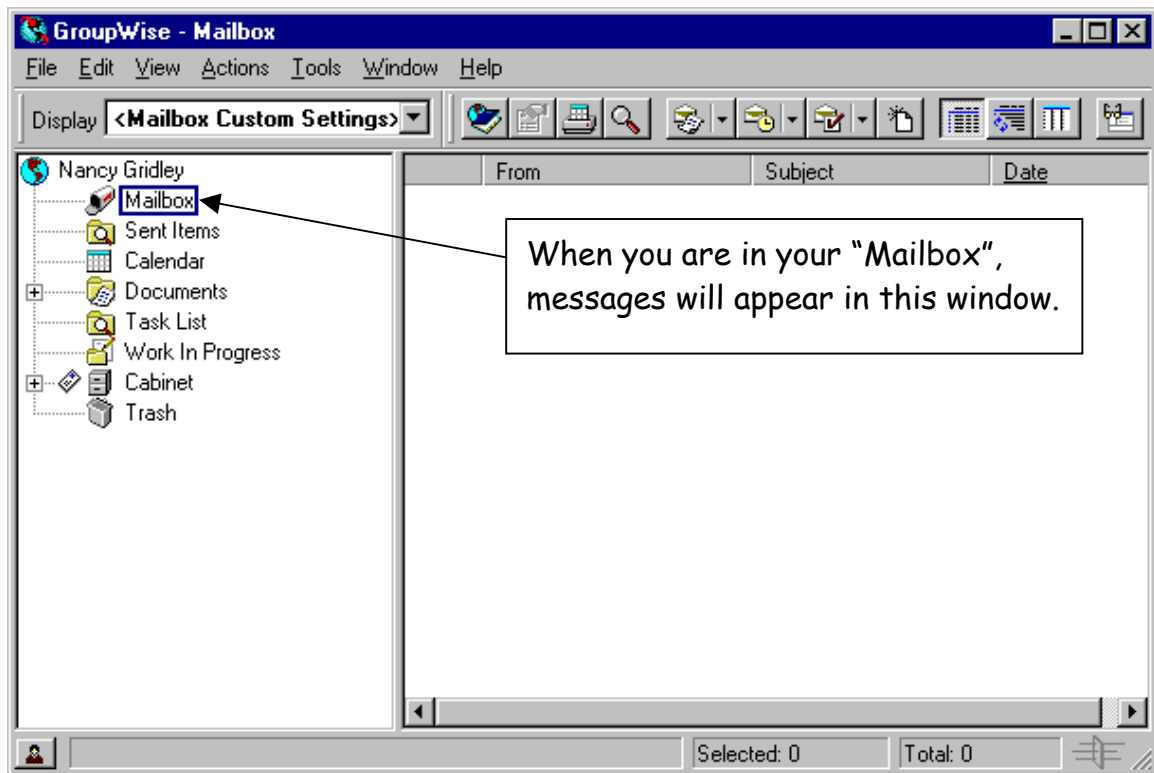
GroupWise - Mailbox

File Edit View Actions Tools Window Help

Display <Mailbox Custom Settings>

Nancy Gridley
Mailbox
Sent Items
Calendar
Documents
Task List
Work In Progress
Cabinet
Trash

| From | Subject | Date |
|---|---|---|

When you are in your “Mailbox”, messages will appear in this window.

Selected: 0
Total: 0